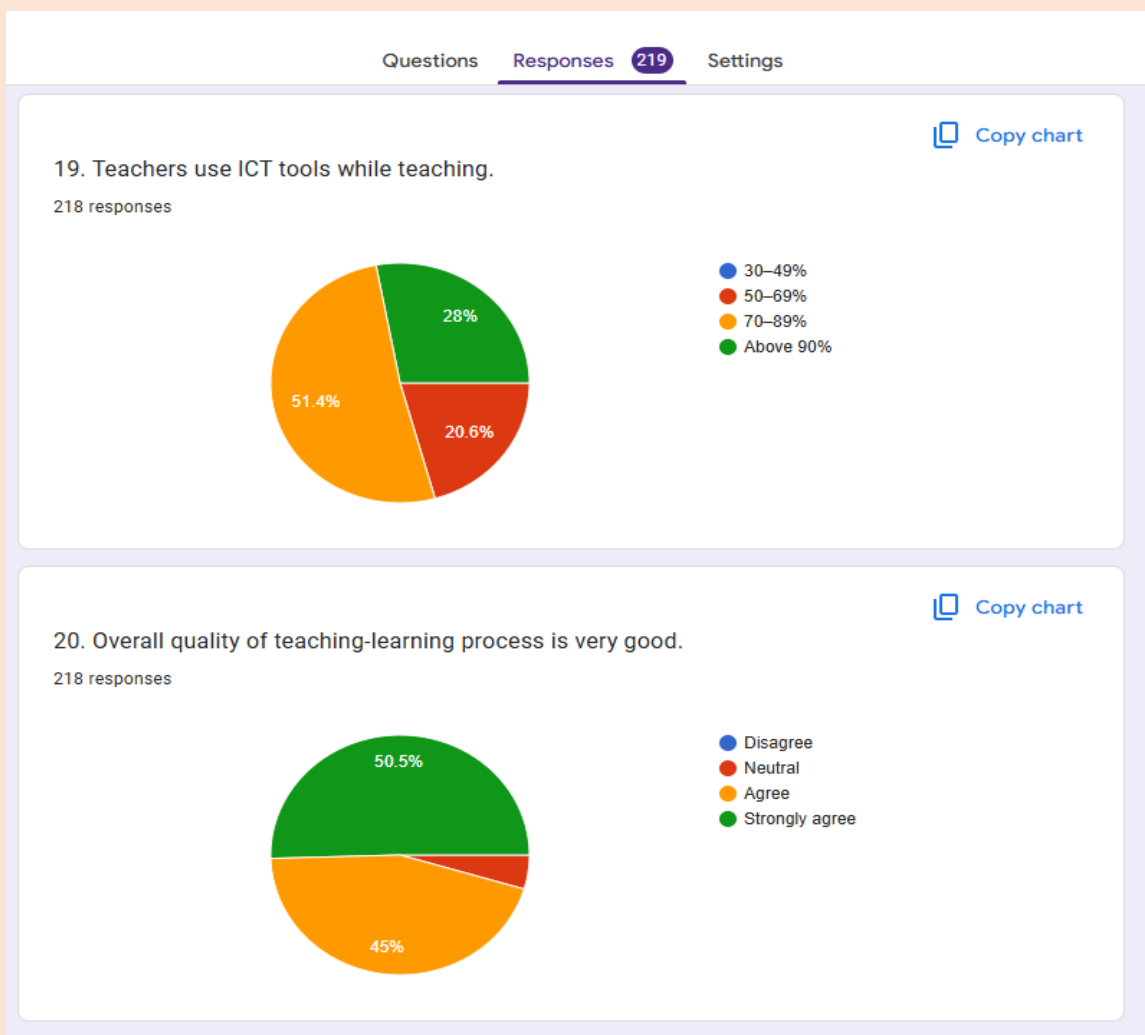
Questions Responses 219 Settings

Copy chart

19. Teachers use ICT tools while teaching.

218 responses

28%

51.4%

20.6%

30–49%
50–69%
70–89%
Above 90%

Copy chart

20. Overall quality of teaching-learning process is very good.

218 responses

50.5%

45%

Disagree
Neutral
Agree
Strongly agree